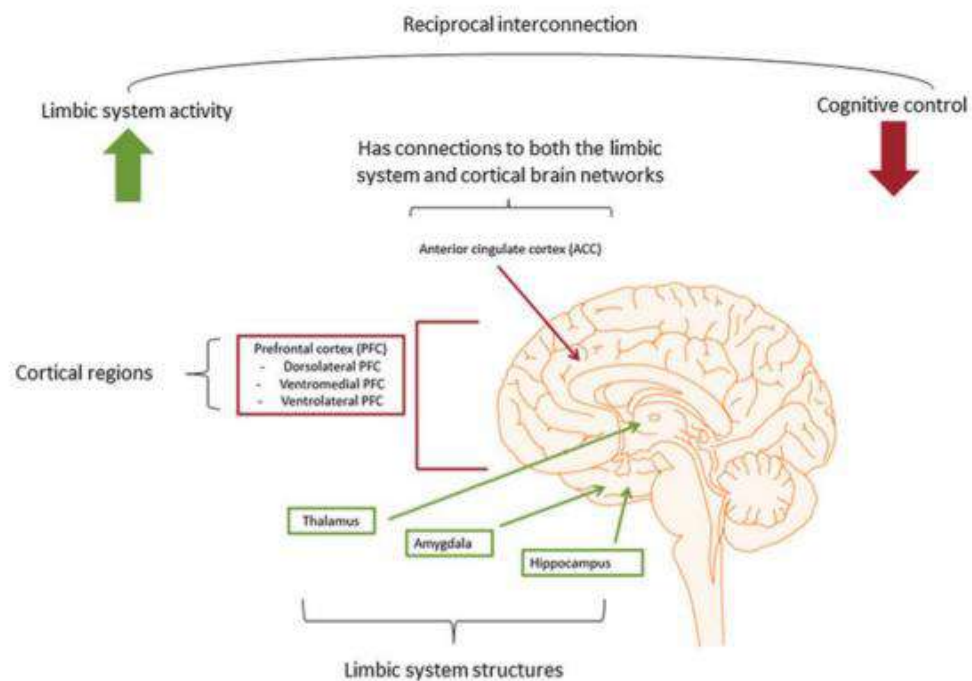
Reciprocal interconnection

Limbic system activity

Cognitive control

Has connections to both the limbic system and cortical brain networks

Anterior cingulate cortex (ACC)

Cortical regions

Prefrontal cortex (PFC)
- Dorsolateral PFC
- Ventromedial PFC
- Ventrolateral PFC

Thalamus

Amygdala

Hippocampus

Limbic system structures